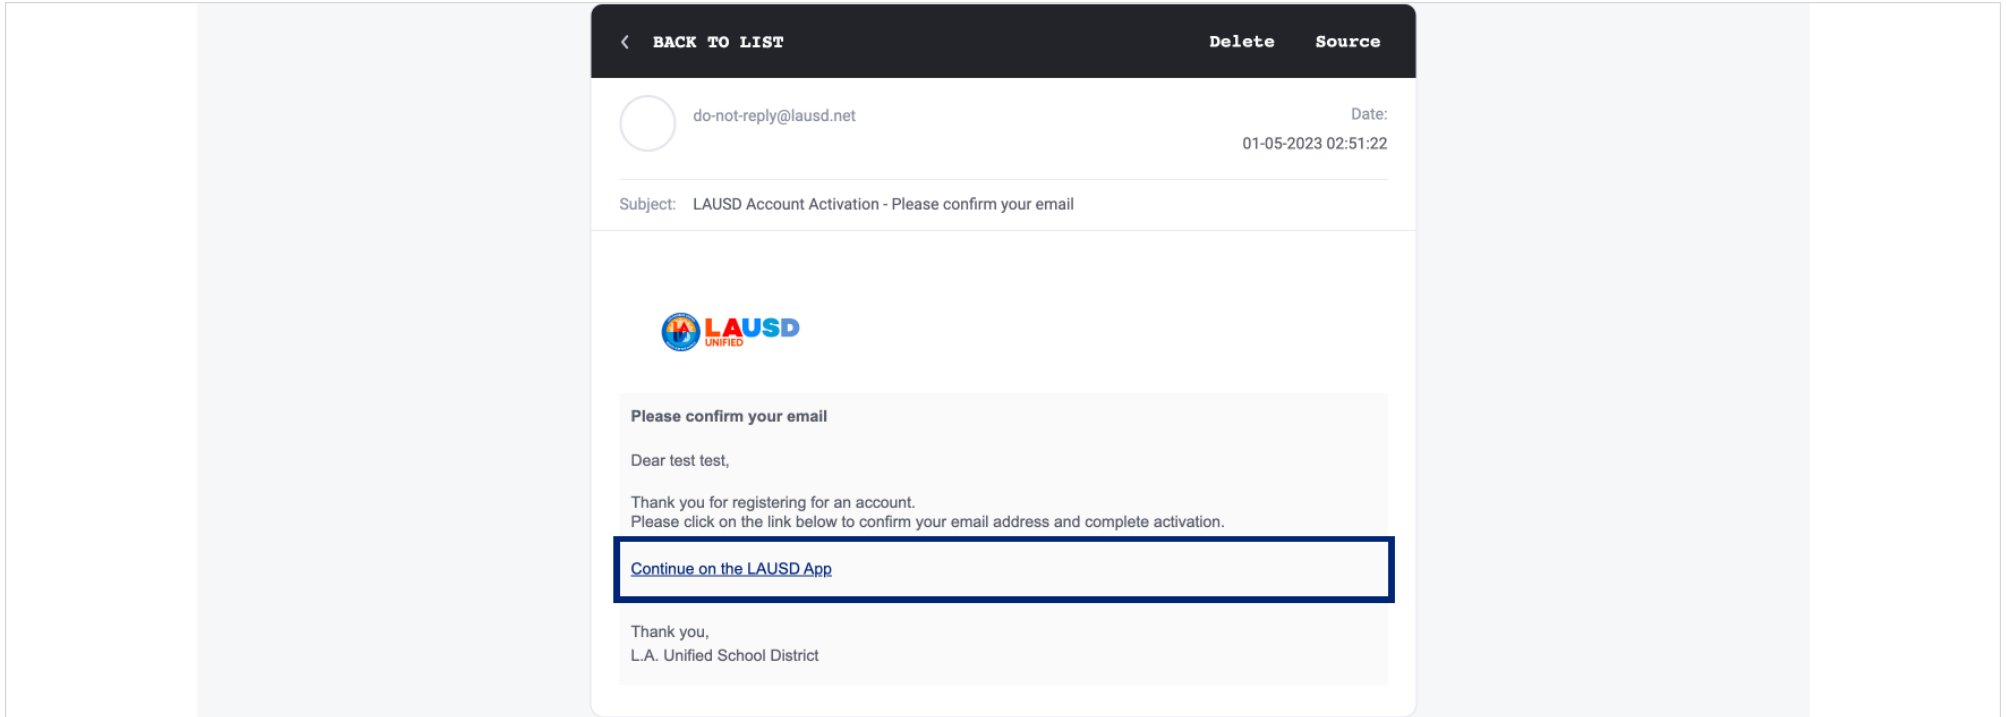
BACK TO LIST

Delete Source

do-not-reply@lausd.net

Date:
01-05-2023 02:51:22

Subject: LAUSD Account Activation - Please confirm your email

LAUSD
UNIFIED

Please confirm your email

Dear test test,

Thank you for registering for an account.
Please click on the link below to confirm your email address and complete activation.

Continue on the LAUSD App

Thank you,
L.A. Unified School District